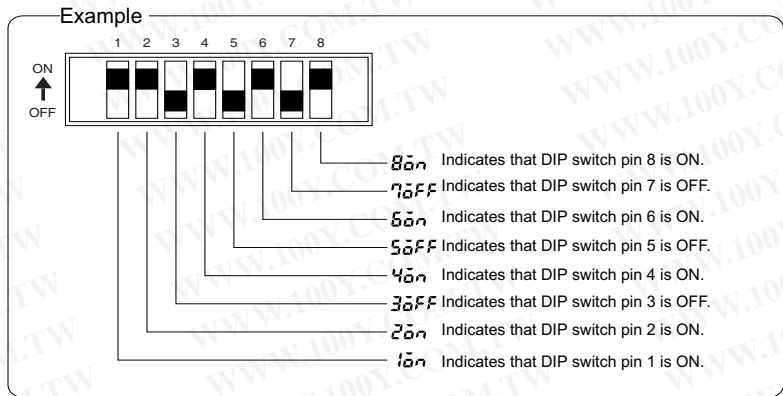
Example

1 2 3 4 5 6 7 8

ON
OFF

8on Indicates that DIP switch pin 8 is ON.
7oFF Indicates that DIP switch pin 7 is OFF.
6on Indicates that DIP switch pin 6 is ON.
5oFF Indicates that DIP switch pin 5 is OFF.
4on Indicates that DIP switch pin 4 is ON.
3oFF Indicates that DIP switch pin 3 is OFF.
2on Indicates that DIP switch pin 2 is ON.
1on Indicates that DIP switch pin 1 is ON.

WWW.100Y.COM.TW